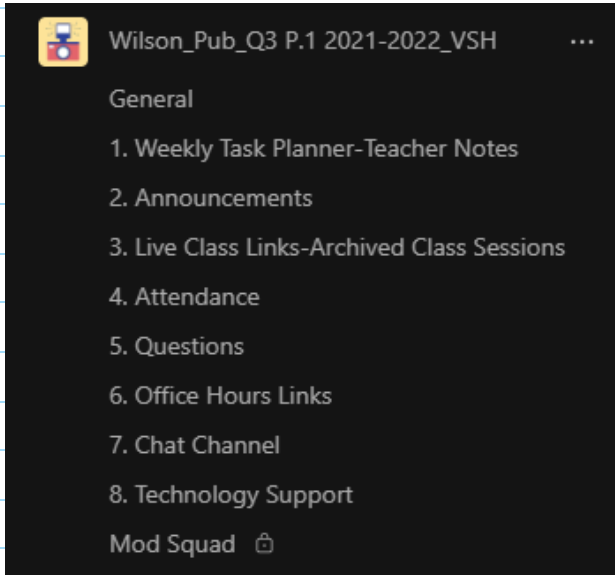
Wilson_Pub_Q3 P.1 2021-2022_VSH ...

General

1. Weekly Task Planner-Teacher Notes

2. Announcements

3. Live Class Links-Archived Class Sessions

4. Attendance

5. Questions

6. Office Hours Links

7. Chat Channel

8. Technology Support

Mod Squad